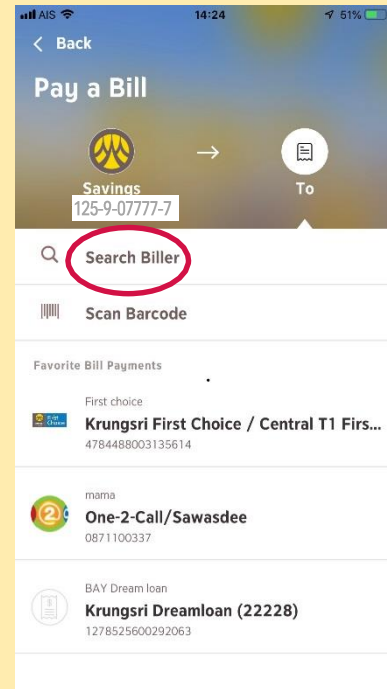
AIS 14:24 51%

< Back

Pay a Bill

Savings
125-9-07777-7

To

Search Biller

Scan Barcode

Favorite Bill Payments

First choice
Krungsri First Choice / Central T1 Firs...
4784488003135614

mama
One-2-Call/Sawasdee
0871100337

BAY Dream loan
Krungsri Dreamloan (22228)
1278525600292063